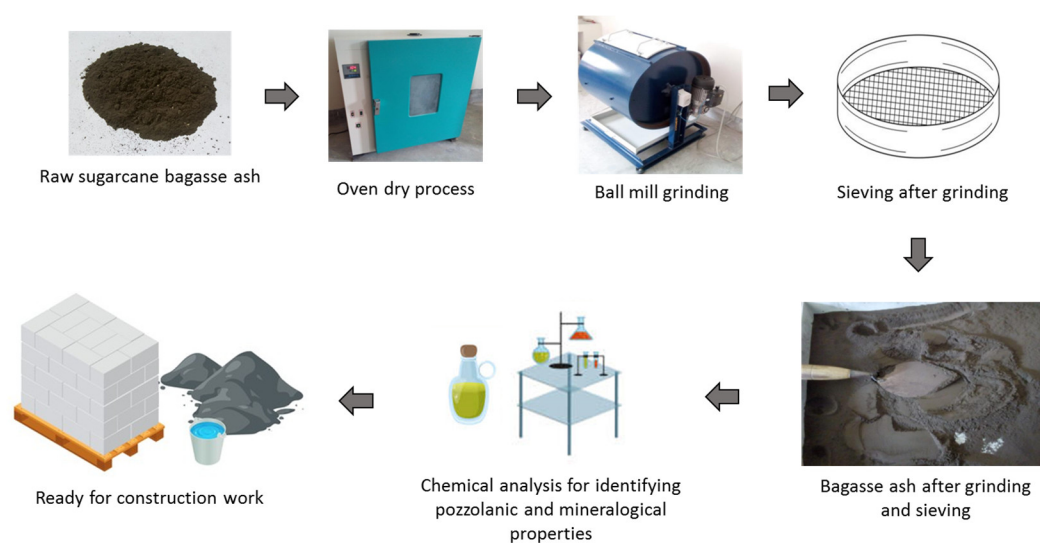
Raw sugarcane bagasse ash

Oven dry process

Ball mill grinding

Sieving after grinding

Bagasse ash after grinding and sieving

Chemical analysis for identifying pozzolanic and mineralogical properties

Ready for construction work